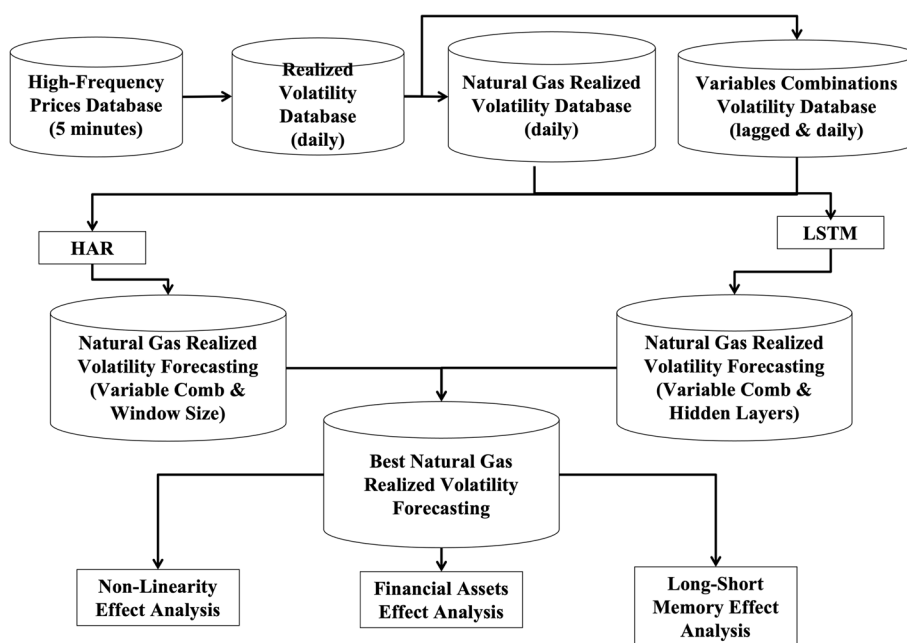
High-Frequency Prices Database (5 minutes)

Realized Volatility Database (daily)

Natural Gas Realized Volatility Database (daily)

Variables Combinations Volatility Database (lagged & daily)

HAR

LSTM

Natural Gas Realized Volatility Forecasting (Variable Comb & Window Size)

Natural Gas Realized Volatility Forecasting (Variable Comb & Hidden Layers)

Best Natural Gas Realized Volatility Forecasting

Non-Linearity Effect Analysis

Financial Assets Effect Analysis

Long-Short Memory Effect Analysis